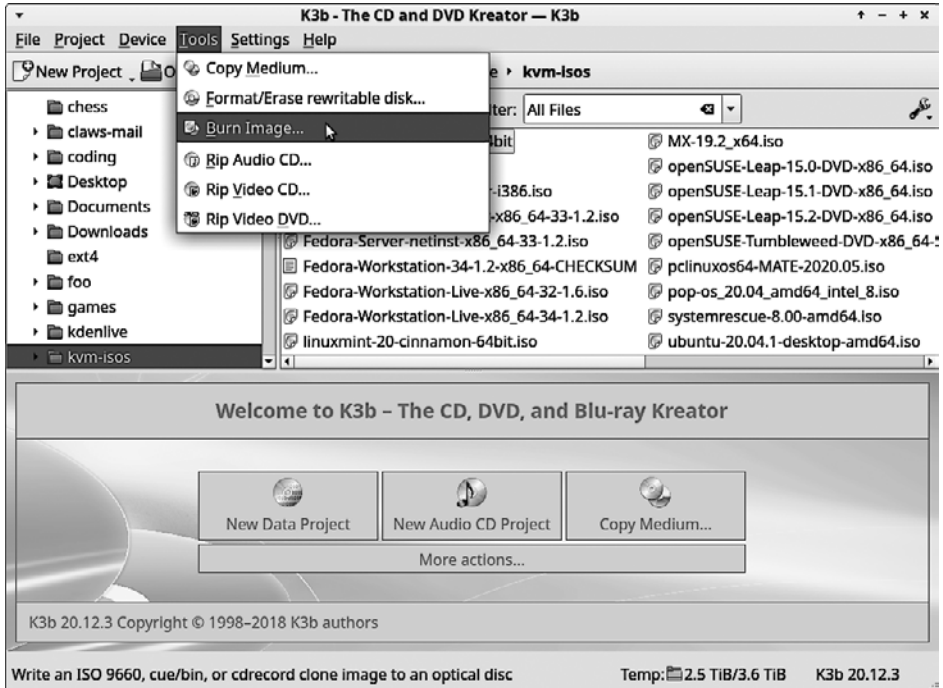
K3b - The CD and DVD Kreator — K3b

File Project Device Tools Settings Help

New Project O

Copy Medium...
Format/Erase rewritable disk...
Burn Image...
Rip Audio CD...
Rip Video CD...
Rip Video DVD...

e › kvm-isos

chess
claws-mail
coding
Desktop
Documents
Downloads
ext4
foo
games
kdenlive
kvm-isos

lter: All Files

bit
-i386.iso
-x86_64-33-1.2.iso
Fedora-Server-netinst-x86_64-33-1.2.iso
Fedora-Workstation-34-1.2-x86_64-CHECKSUM
Fedora-Workstation-Live-x86_64-32-1.6.iso
Fedora-Workstation-Live-x86_64-34-1.2.iso
linuxmint-20-cinnamon-64bit.iso
MX-19.2_x64.iso
openSUSE-Leap-15.0-DVD-x86_64.iso
openSUSE-Leap-15.1-DVD-x86_64.iso
openSUSE-Leap-15.2-DVD-x86_64.iso
openSUSE-Tumbleweed-DVD-x86_64-
pclinuxos64-MATE-2020.05.iso
pop-os_20.04_amd64_intel_8.iso
systemrescue-8.00-amd64.iso
ubuntu-20.04.1-desktop-amd64.iso

Welcome to K3b – The CD, DVD, and Blu-ray Kreator

New Data Project
New Audio CD Project
Copy Medium...
More actions...

K3b 20.12.3 Copyright © 1998–2018 K3b authors

Write an ISO 9660, cue/bin, or cdrecord clone image to an optical disc
Temp: 2.5 TiB/3.6 TiB
K3b 20.12.3